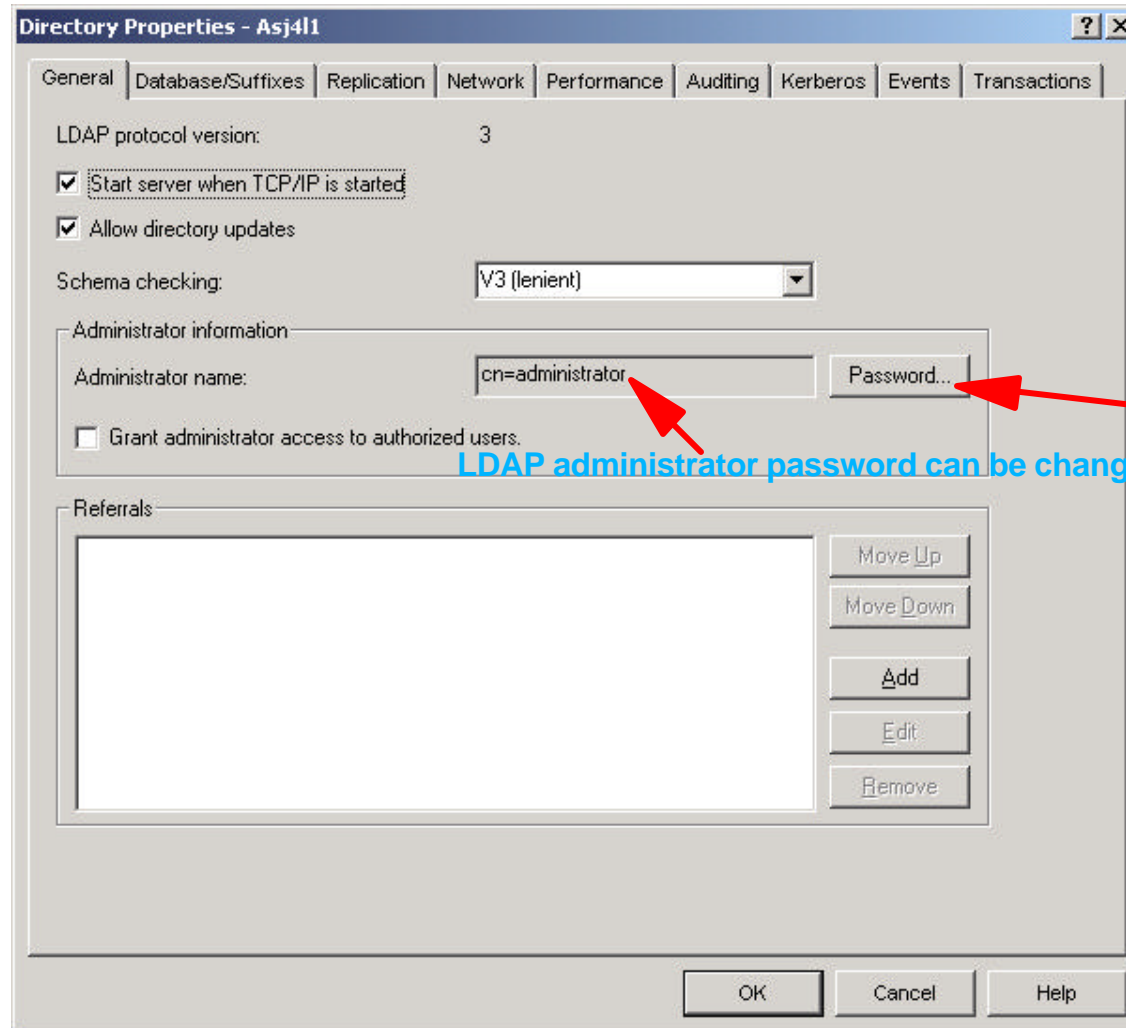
Directory Properties - Asj4l1

?

General | Database/Suffixes | Replication | Network | Performance | Auditing | Kerberos | Events | Transactions

LDAP protocol version: 3

Start server when TCP/IP is started

Allow directory updates

Schema checking: V3 (lenient)

Administrator information

Administrator name: cn=administrator

Password...

Grant administrator access to authorized users.

LDAP administrator password can be chang

Referrals

Move Up

Move Down

Add

Edit

Remove

OK

Cancel

Help